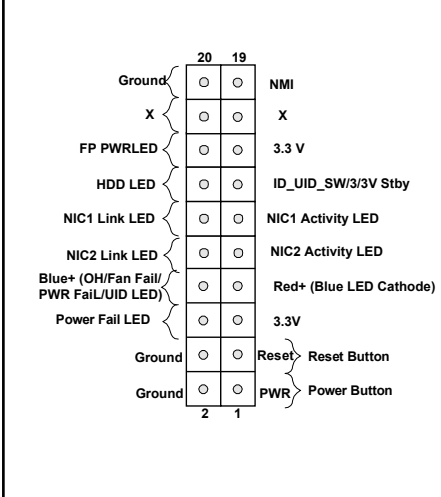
20 19

Ground

NMI

X

X

FP PWRLED

3.3 V

HDD LED

ID_UID_SW/3/3V Stby

NIC1 Link LED

NIC1 Activity LED

NIC2 Link LED

NIC2 Activity LED

Blue+ (OH/Fan Fail/ PWR FaiL/UID LED)

Red+ (Blue LED Cathode)

Power Fail LED

3.3V

Ground

Reset

Reset Button

Ground

PWR

Power Button

2 1